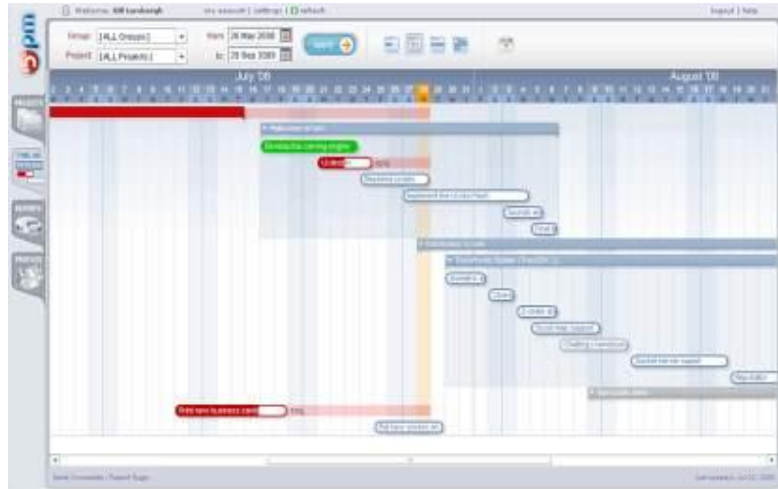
Welcome: Bill Lundbergh | my account | settings | refresh | logout | help

Group: [ALL Groups] | Project: [ALL Projects] | from: 26 Mar 2008 | to: 28 Sep 2009 | apply

July '08 | August '08

Introduce the carrying engine

Undercoat | 75%

Rendered scripts

Implement the UI (scripts)

Sounds etc

Final

Brochures

Check

Print new business cards | 75%

Put back studio wall

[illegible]